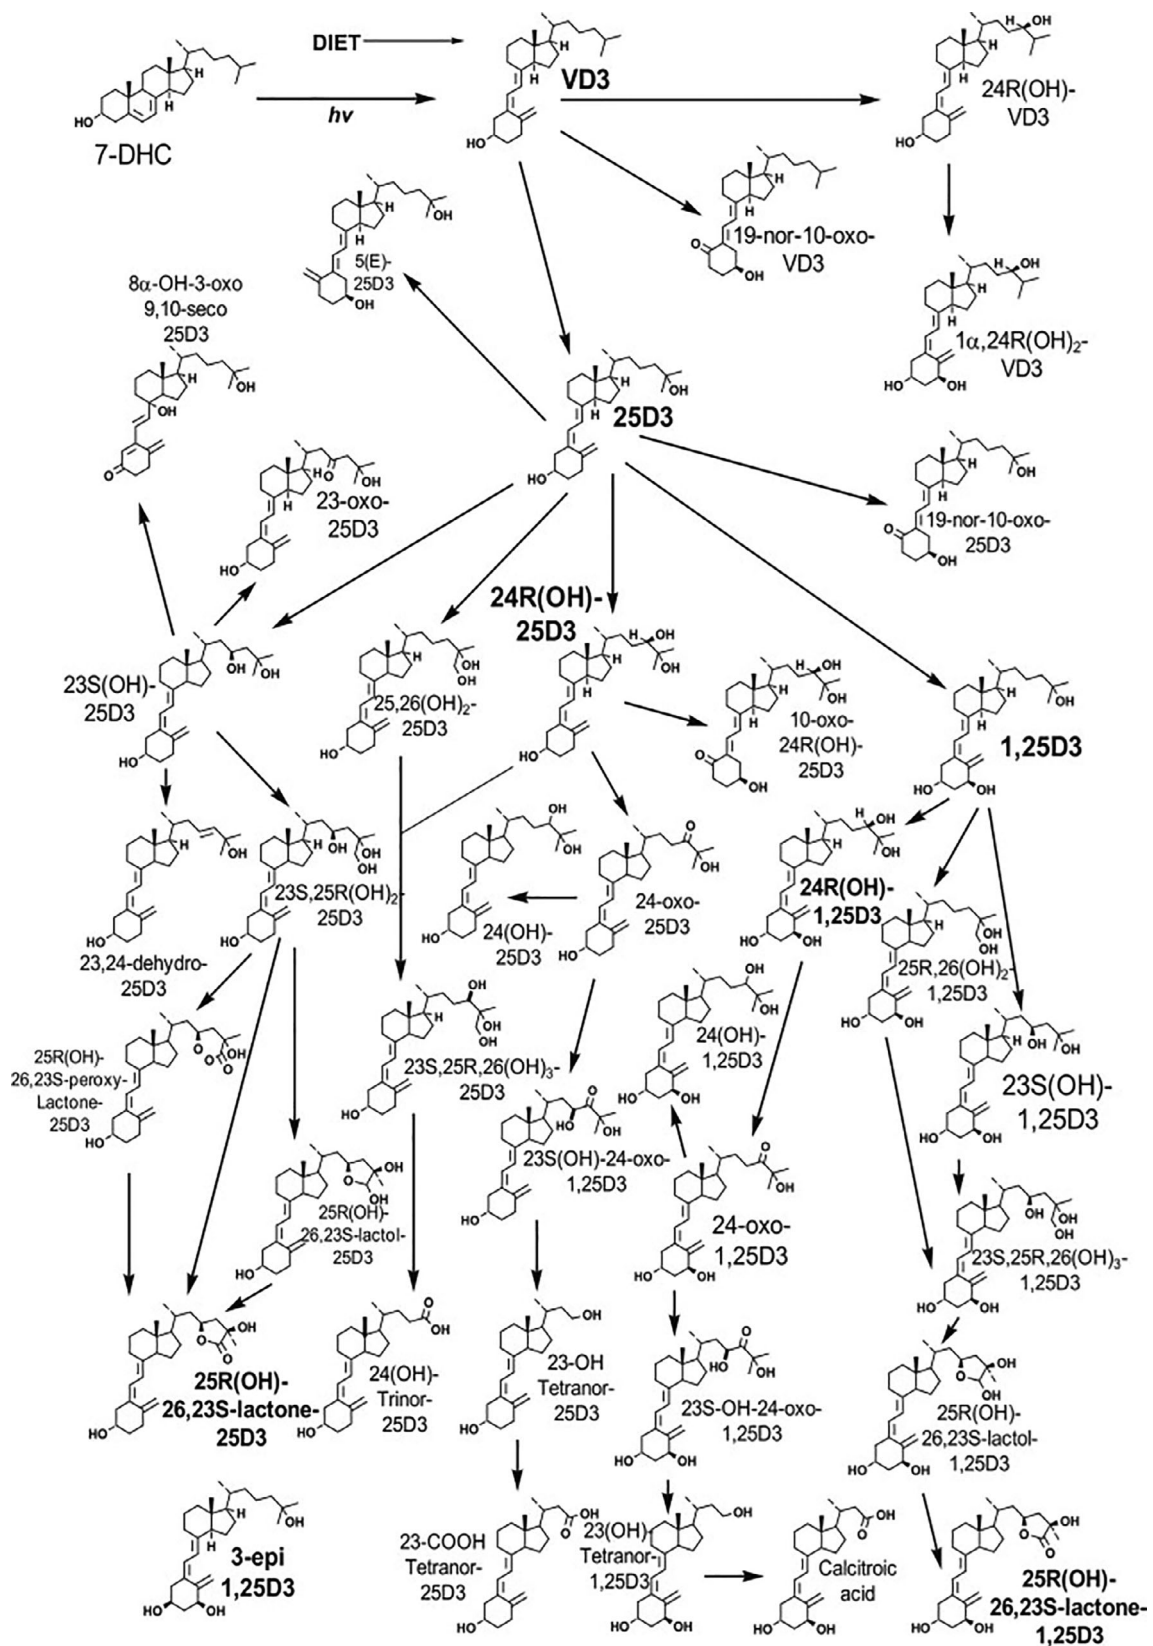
DIET

$h\nu$

7-DHC

VD3

24R(OH)-VD3

19-nor-10-oxo-VD3

5(E)-25D3

8α-OH-3-oxo 9,10-seco 25D3

$1\alpha$,24R(OH)$_2$-VD3

25D3

23-oxo-25D3

19-nor-10-oxo-25D3

24R(OH)-25D3

23S(OH)-25D3

25,26(OH)$_2$-25D3

10-oxo-24R(OH)-25D3

1,25D3

23,24-dehydro-25D3

23S,25R(OH)$_2$-25D3

24(OH)-25D3

24-oxo-25D3

24R(OH)-1,25D3

25R,26(OH)$_2$-1,25D3

25R(OH)-26,23S-peroxy-Lactone-25D3

23S,25R,26(OH)$_3$-25D3

24(OH)-1,25D3

23S(OH)-1,25D3

23S(OH)-24-oxo-1,25D3

24-oxo-1,25D3

25R(OH)-26,23S-lactol-25D3

23S,25R,26(OH)$_3$-1,25D3

25R(OH)-26,23S-lactone-25D3

24(OH)-Trinor-25D3

23-OH Tetranor-25D3

23S-OH-24-oxo-1,25D3

25R(OH)-26,23S-lactol-1,25D3

3-epi 1,25D3

23-COOH Tetranor-25D3

23(OH) Tetranor-1,25D3

Calcitroic acid

25R(OH)-26,23S-lactone-1,25D3